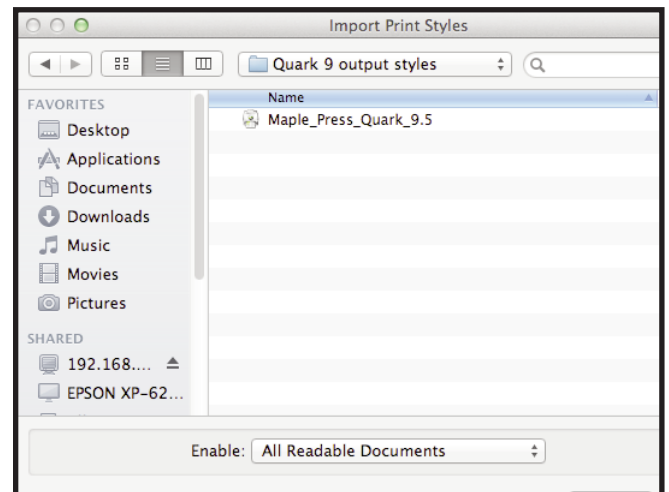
Import Print Styles

Quark 9 output styles

FAVORITES
Desktop
Applications
Documents
Downloads
Music
Movies
Pictures

SHARED
192.168....
EPSON XP-62...

Name
Maple_Press_Quark_9.5

Enable: All Readable Documents